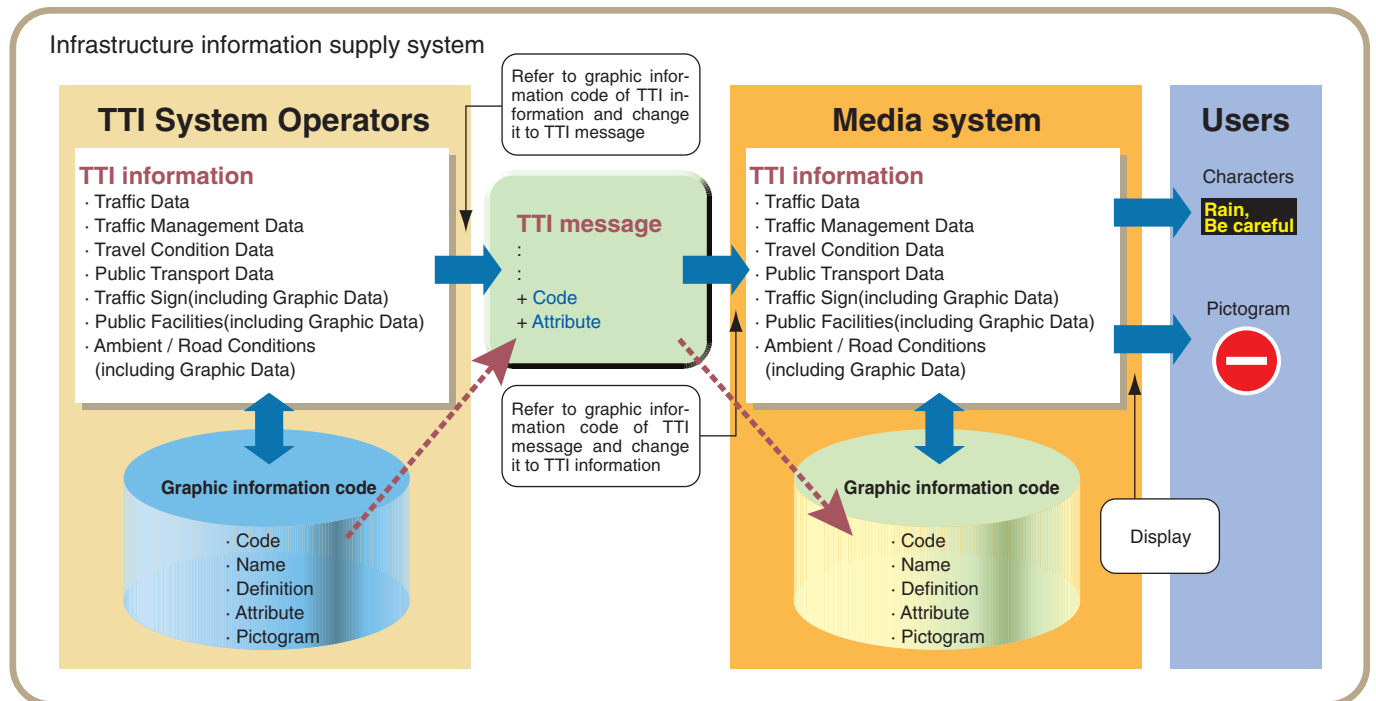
Infrastructure information supply system

TTI System Operators

TTI information
· Traffic Data
· Traffic Management Data
· Travel Condition Data
· Public Transport Data
· Traffic Sign(including Graphic Data)
· Public Facilities(including Graphic Data)
· Ambient / Road Conditions (including Graphic Data)

Graphic information code
· Code
· Name
· Definition
· Attribute
· Pictogram

Refer to graphic information code of TTI information and change it to TTI message

TTI message
:
:
+ Code
+ Attribute

Refer to graphic information code of TTI message and change it to TTI information

Media system

TTI information
· Traffic Data
· Traffic Management Data
· Travel Condition Data
· Public Transport Data
· Traffic Sign(including Graphic Data)
· Public Facilities(including Graphic Data)
· Ambient / Road Conditions (including Graphic Data)

Graphic information code
· Code
· Name
· Definition
· Attribute
· Pictogram

Display

Users

Characters

Rain, Be careful

Pictogram